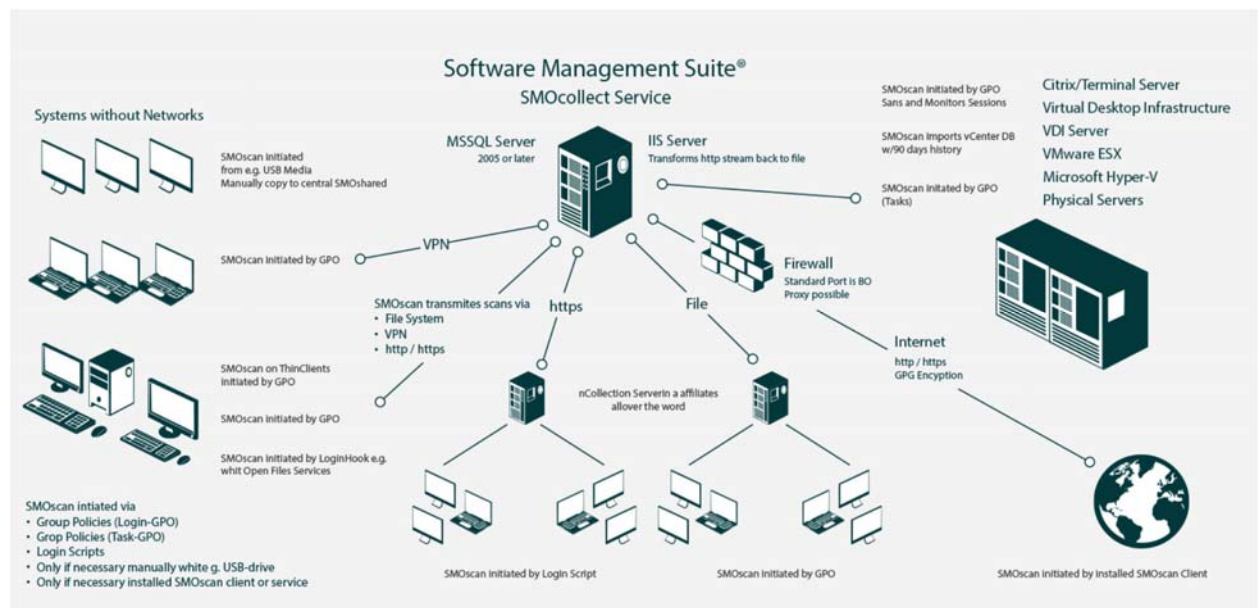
Software Management Suite®
SMOcollect Service

Systems without Networks

SMOscan initiated from e.g. USB Media Manually copy to central SMOshared

SMOscan initiated by GPO

SMOscan on ThinClients initiated by GPO

SMOscan initiated by GPO

SMOscan initiated by LoginHook e.g. whit Open Files Services

SMOscan intiated via
• Group Policies (Login-GPO)
• Grop Policies (Task-GPO)
• Login Scripts
• Only if necessary manually white g. USB-drive
• Only if necessary installed SMOscan client or service

MSSQL Server
2005 or later

IIS Server
Transforms http stream back to file

VPN

SMOscan transmites scans via
• File System
• VPN
• http / https

https

File

Firewall
Standard Port is 80
Proxy possible

nCollection Serverin a affiliates allover the word

Internet
http / https
GPG Encyption

SMOscan initiated by GPO
Sans and Monitors Sessions

SMOscan Imports vCenter DB w/90 days history

SMOscan initated by GPO (Tasks)

Citrix/Terminal Server
Virtual Desktop Infrastructure
VDI Server
VMware ESX
Microsoft Hyper-V
Physical Servers

SMOscan initiated by Login Script

SMOscan initiated by GPO

SMOscan initiated by installed SMOscan Client